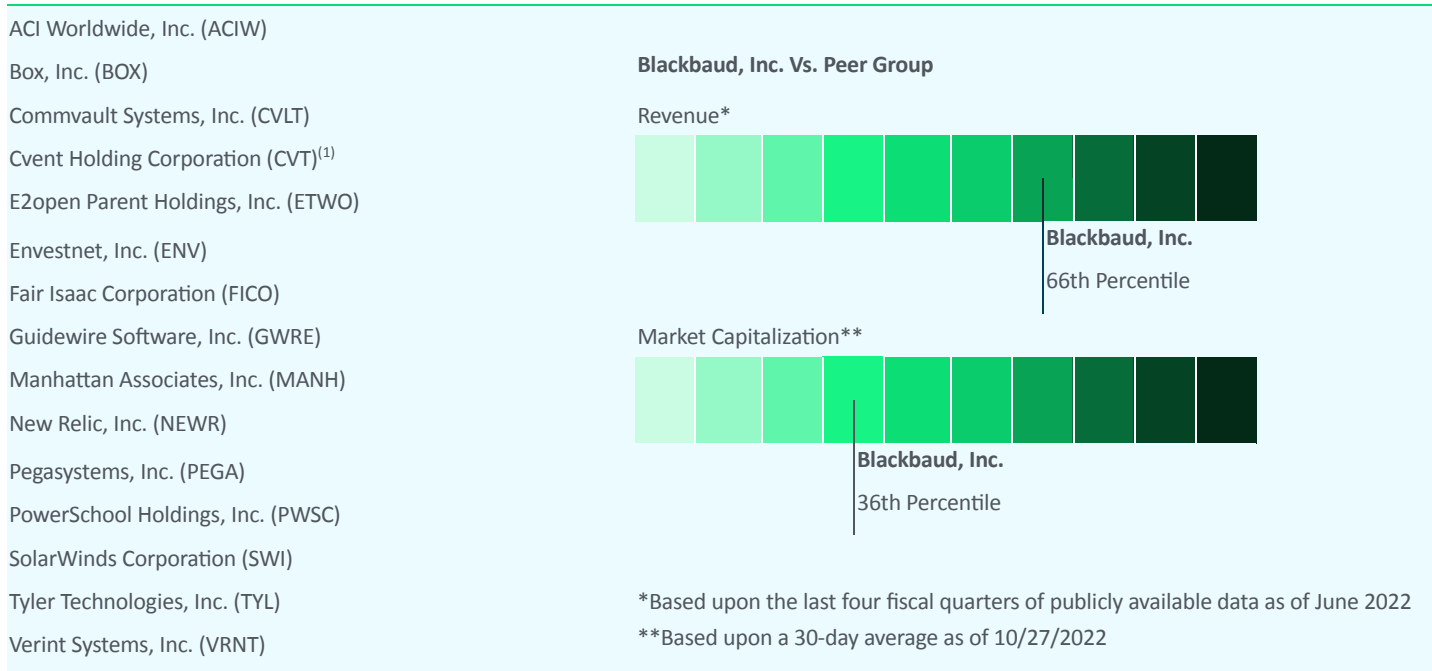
ACI Worldwide, Inc. (ACIW)
Box, Inc. (BOX)
Commvault Systems, Inc. (CVLT)
Cvent Holding Corporation (CVT)$^{(1)}$
E2open Parent Holdings, Inc. (ETWO)
Envestnet, Inc. (ENV)
Fair Isaac Corporation (FICO)
Guidewire Software, Inc. (GWRE)
Manhattan Associates, Inc. (MANH)
New Relic, Inc. (NEWR)
Pegasystems, Inc. (PEGA)
PowerSchool Holdings, Inc. (PWSC)
SolarWinds Corporation (SWI)
Tyler Technologies, Inc. (TYL)
Verint Systems, Inc. (VRNT)

Blackbaud, Inc. Vs. Peer Group

Revenue*

Blackbaud, Inc.
66th Percentile

Market Capitalization**

Blackbaud, Inc.
36th Percentile

*Based upon the last four fiscal quarters of publicly available data as of June 2022
**Based upon a 30-day average as of 10/27/2022